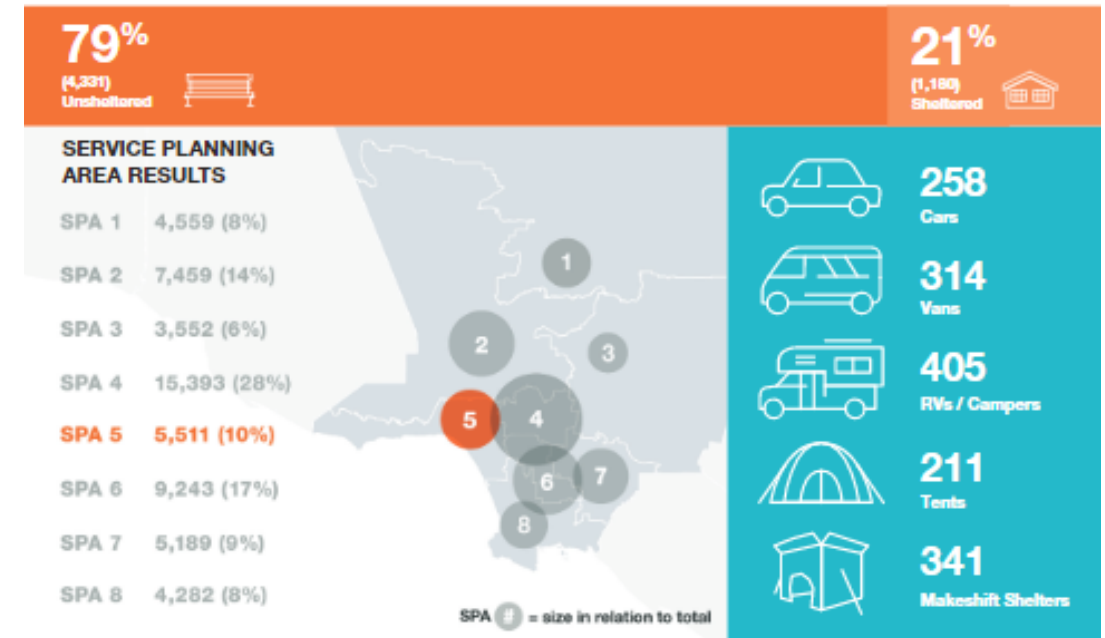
79%
(4,331)
Unsheltered

21%
(1,180)
Sheltered

SERVICE PLANNING AREA RESULTS

SPA 1 4,559 (8%)
SPA 2 7,459 (14%)
SPA 3 3,552 (6%)
SPA 4 15,393 (28%)
SPA 5 5,511 (10%)
SPA 6 9,243 (17%)
SPA 7 5,189 (9%)
SPA 8 4,282 (8%)

1
2
3
5
4
6
7
8

SPA # = size in relation to total

258
Cars

314
Vans

405
RVs / Campers

211
Tents

341
Makeshift Shelters